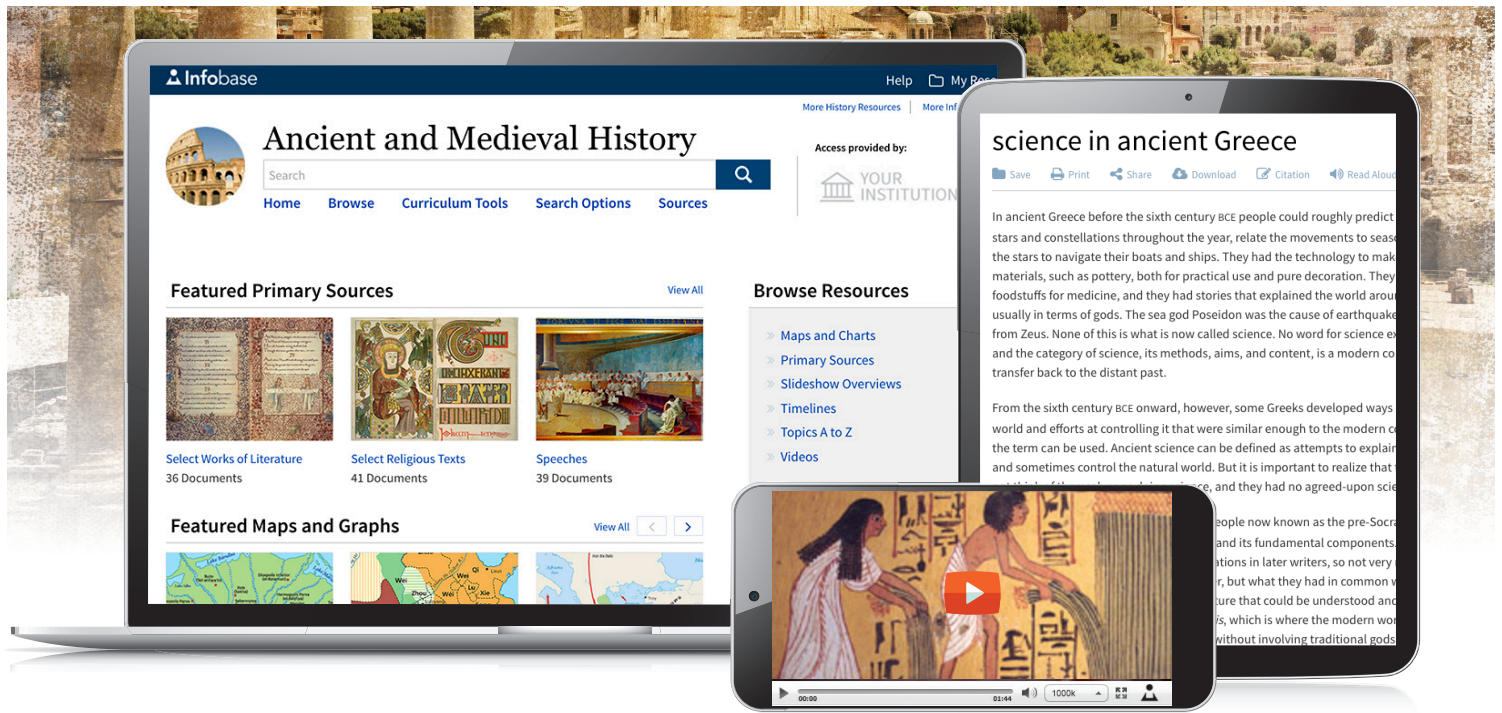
Infobase

Help My Res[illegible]

More History Resources More Inf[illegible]

Ancient and Medieval History

Search

Home Browse Curriculum Tools Search Options Sources

Access provided by:

YOUR INSTITUTION

Featured Primary Sources

View All

Select Works of Literature
36 Documents

Select Religious Texts
41 Documents

Speeches
39 Documents

Featured Maps and Graphs

View All

Browse Resources

Maps and Charts
Primary Sources
Slideshow Overviews
Timelines
Topics A to Z
Videos

science in ancient Greece

Save Print Share Download Citation Read Aloud

In ancient Greece before the sixth century BCE people could roughly predict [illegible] stars and constellations throughout the year, relate the movements to seas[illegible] the stars to navigate their boats and ships. They had the technology to mak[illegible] materials, such as pottery, both for practical use and pure decoration. They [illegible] foodstuffs for medicine, and they had stories that explained the world arou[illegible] usually in terms of gods. The sea god Poseidon was the cause of earthquake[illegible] from Zeus. None of this is what is now called science. No word for science e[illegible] and the category of science, its methods, aims, and content, is a modern co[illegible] transfer back to the distant past.

From the sixth century BCE onward, however, some Greeks developed ways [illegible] world and efforts at controlling it that were similar enough to the modern c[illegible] the term can be used. Ancient science can be defined as attempts to explain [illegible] and sometimes control the natural world. But it is important to realize that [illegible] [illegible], and they had no agreed-upon sci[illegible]

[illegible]eople now known as the pre-Socra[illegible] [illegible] and its fundamental components. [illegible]ations in later writers, so not very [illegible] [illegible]r, but what they had in common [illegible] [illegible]ture that could be understood and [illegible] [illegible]s, which is where the modern wo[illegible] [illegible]without involving traditional gods

00:00 01:44 1000k